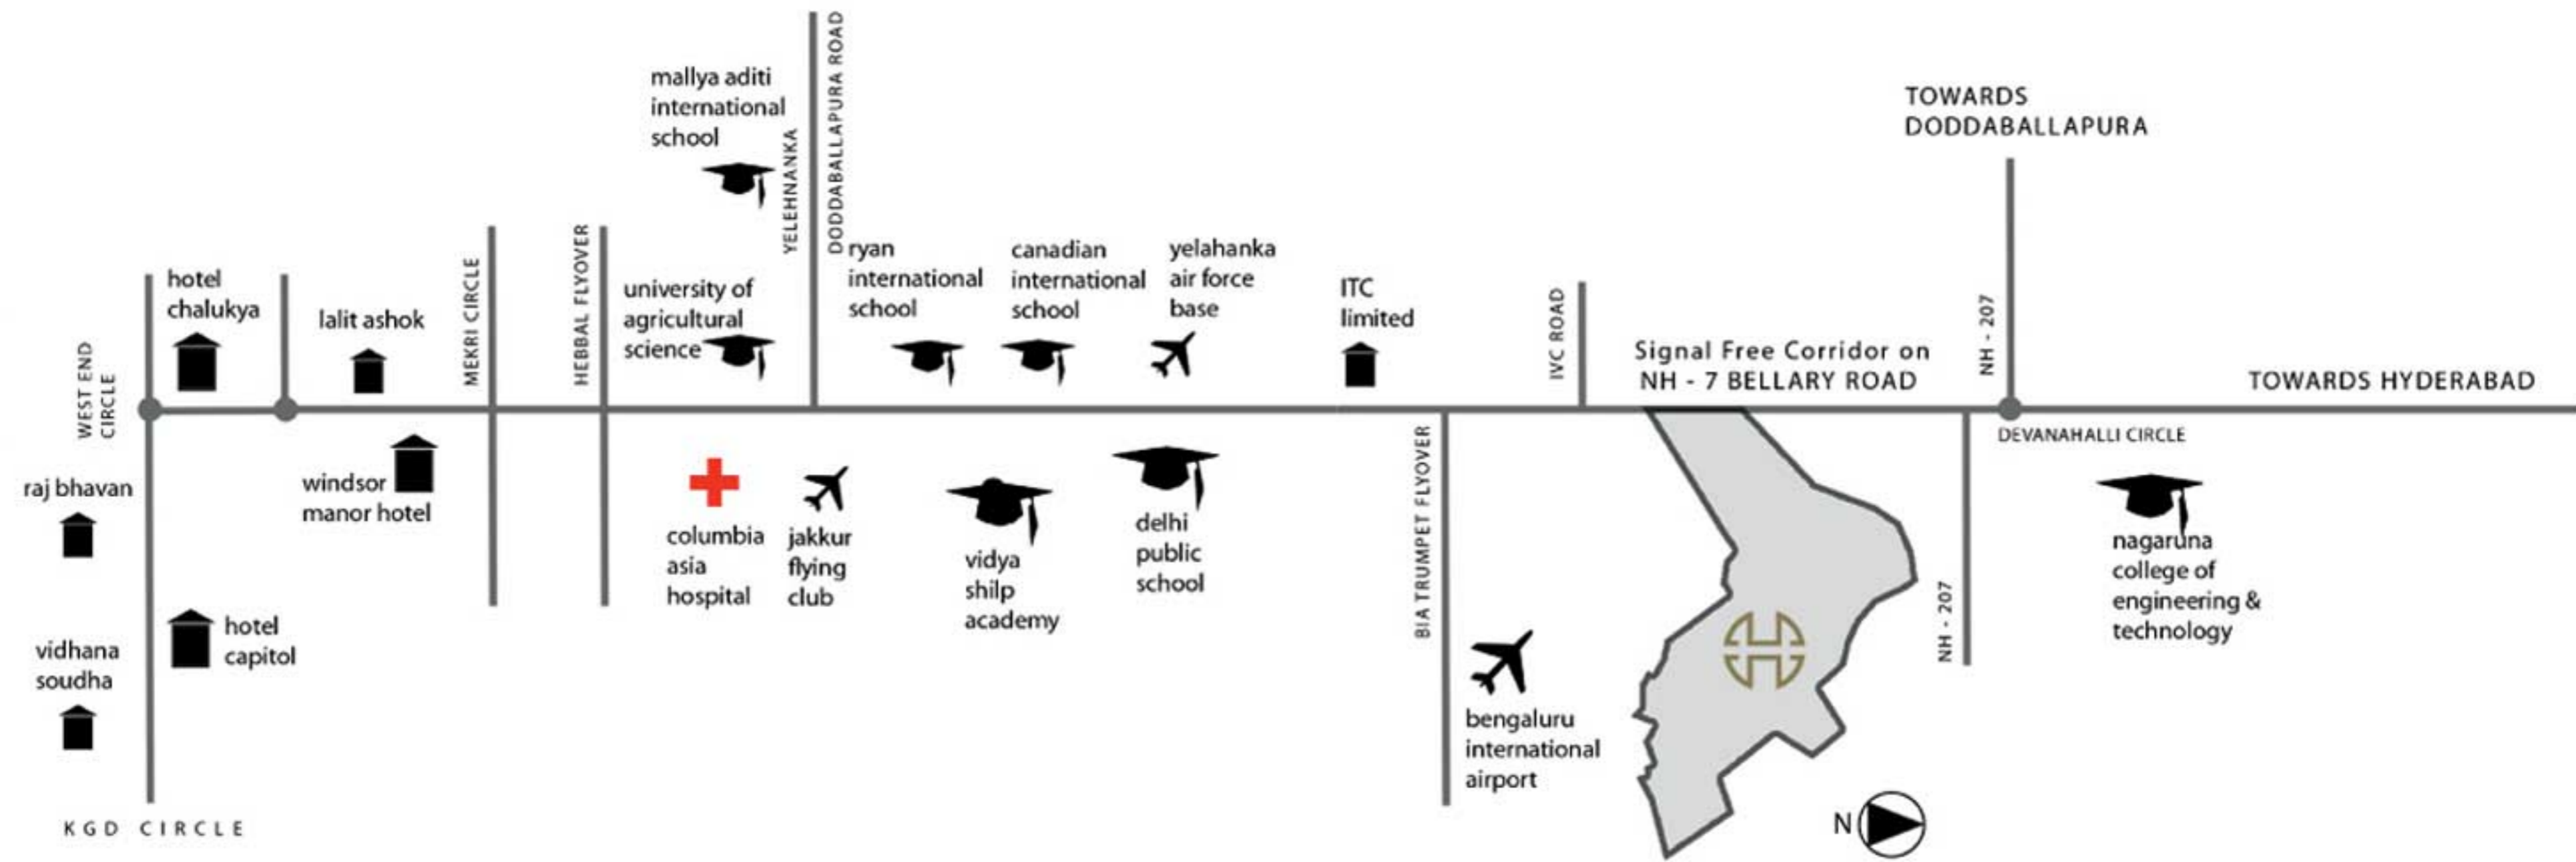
mallya aditi international school

YELEHNANKA

DODDABALLAPURA ROAD

TOWARDS DODDABALLAPURA

hotel chalukya

lalit ashok

MEKRI CIRCLE

HEBBAL FLYOVER

university of agricultural science

ryan international school

canadian international school

yelahanka air force base

ITC limited

IVC ROAD

Signal Free Corridor on NH - 7 BELLARY ROAD

NH - 207

TOWARDS HYDERABAD

WEST END CIRCLE

DEVANAHALLI CIRCLE

raj bhavan

windsor manor hotel

columbia asia hospital

jakkur flying club

vidya shilp academy

delhi public school

BIA TRUMPET FLYOVER

nagaruna college of engineering & technology

NH - 207

hotel capitol

vidhana soudha

bengaluru international airport

N

KGD CIRCLE